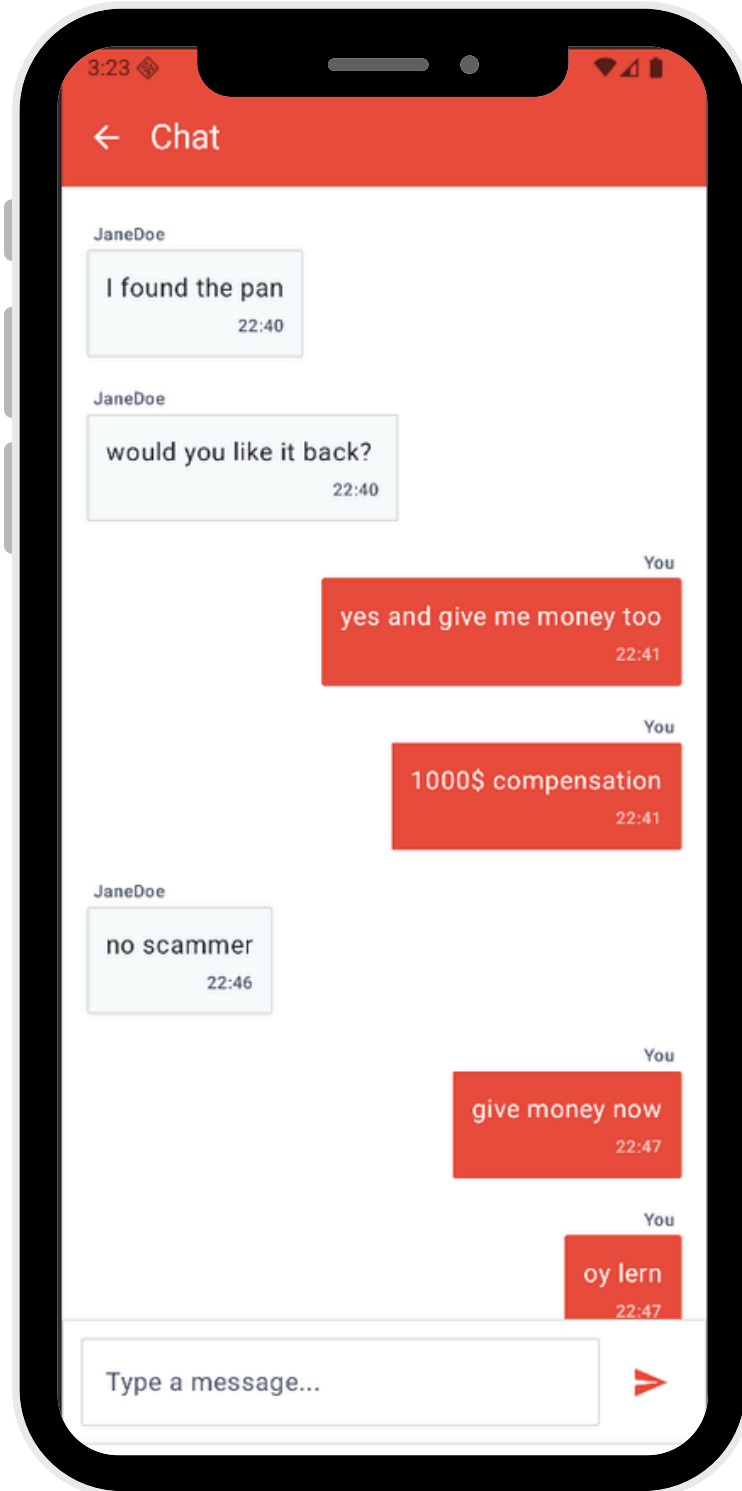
3:23

← Chat

JaneDoe
I found the pan
22:40

JaneDoe
would you like it back?
22:40

You
yes and give me money too
22:41

You
1000$ compensation
22:41

JaneDoe
no scammer
22:46

You
give money now
22:47

You
oy lern
22:47

Type a message...